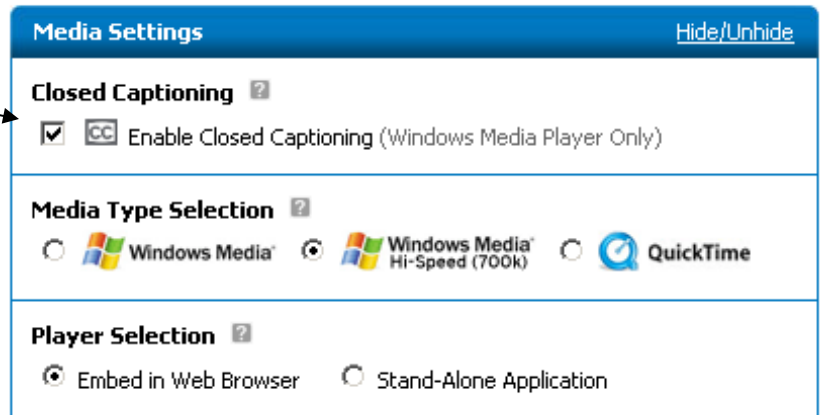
Media Settings

Hide/Unhide

Closed Captioning ?

CC Enable Closed Captioning (Windows Media Player Only)

Media Type Selection ?

Windows Media

Windows Media Hi-Speed (700k)

QuickTime

Player Selection ?

Embed in Web Browser

Stand-Alone Application